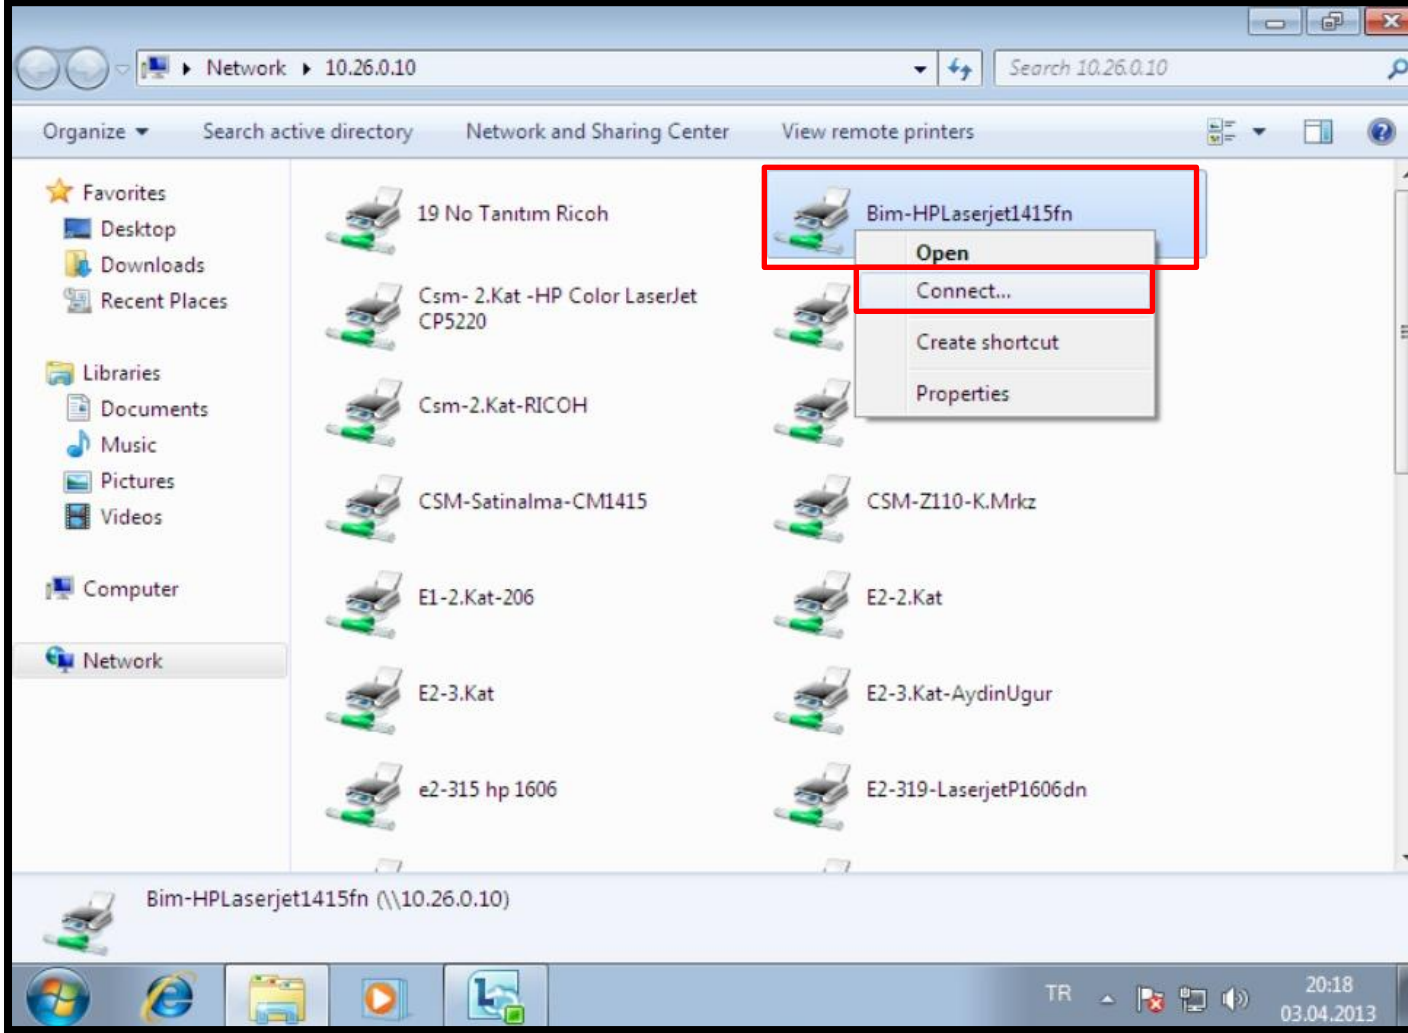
Network ▸ 10.26.0.10

Search 10.26.0.10

Organize ▾ Search active directory Network and Sharing Center View remote printers

Favorites
Desktop
Downloads
Recent Places

Libraries
Documents
Music
Pictures
Videos

Computer

Network

19 No Tanıtım Ricoh

Bim-HPLaserjet1415fn

Open
Connect...
Create shortcut
Properties

Csm- 2.Kat -HP Color LaserJet CP5220

Csm-2.Kat-RICOH

CSM-Satinalma-CM1415

CSM-Z110-K.Mrkz

E1-2.Kat-206

E2-2.Kat

E2-3.Kat

E2-3.Kat-AydinUgur

e2-315 hp 1606

E2-319-LaserjetP1606dn

Bim-HPLaserjet1415fn (\\10.26.0.10)

TR

20:18
03.04.2013